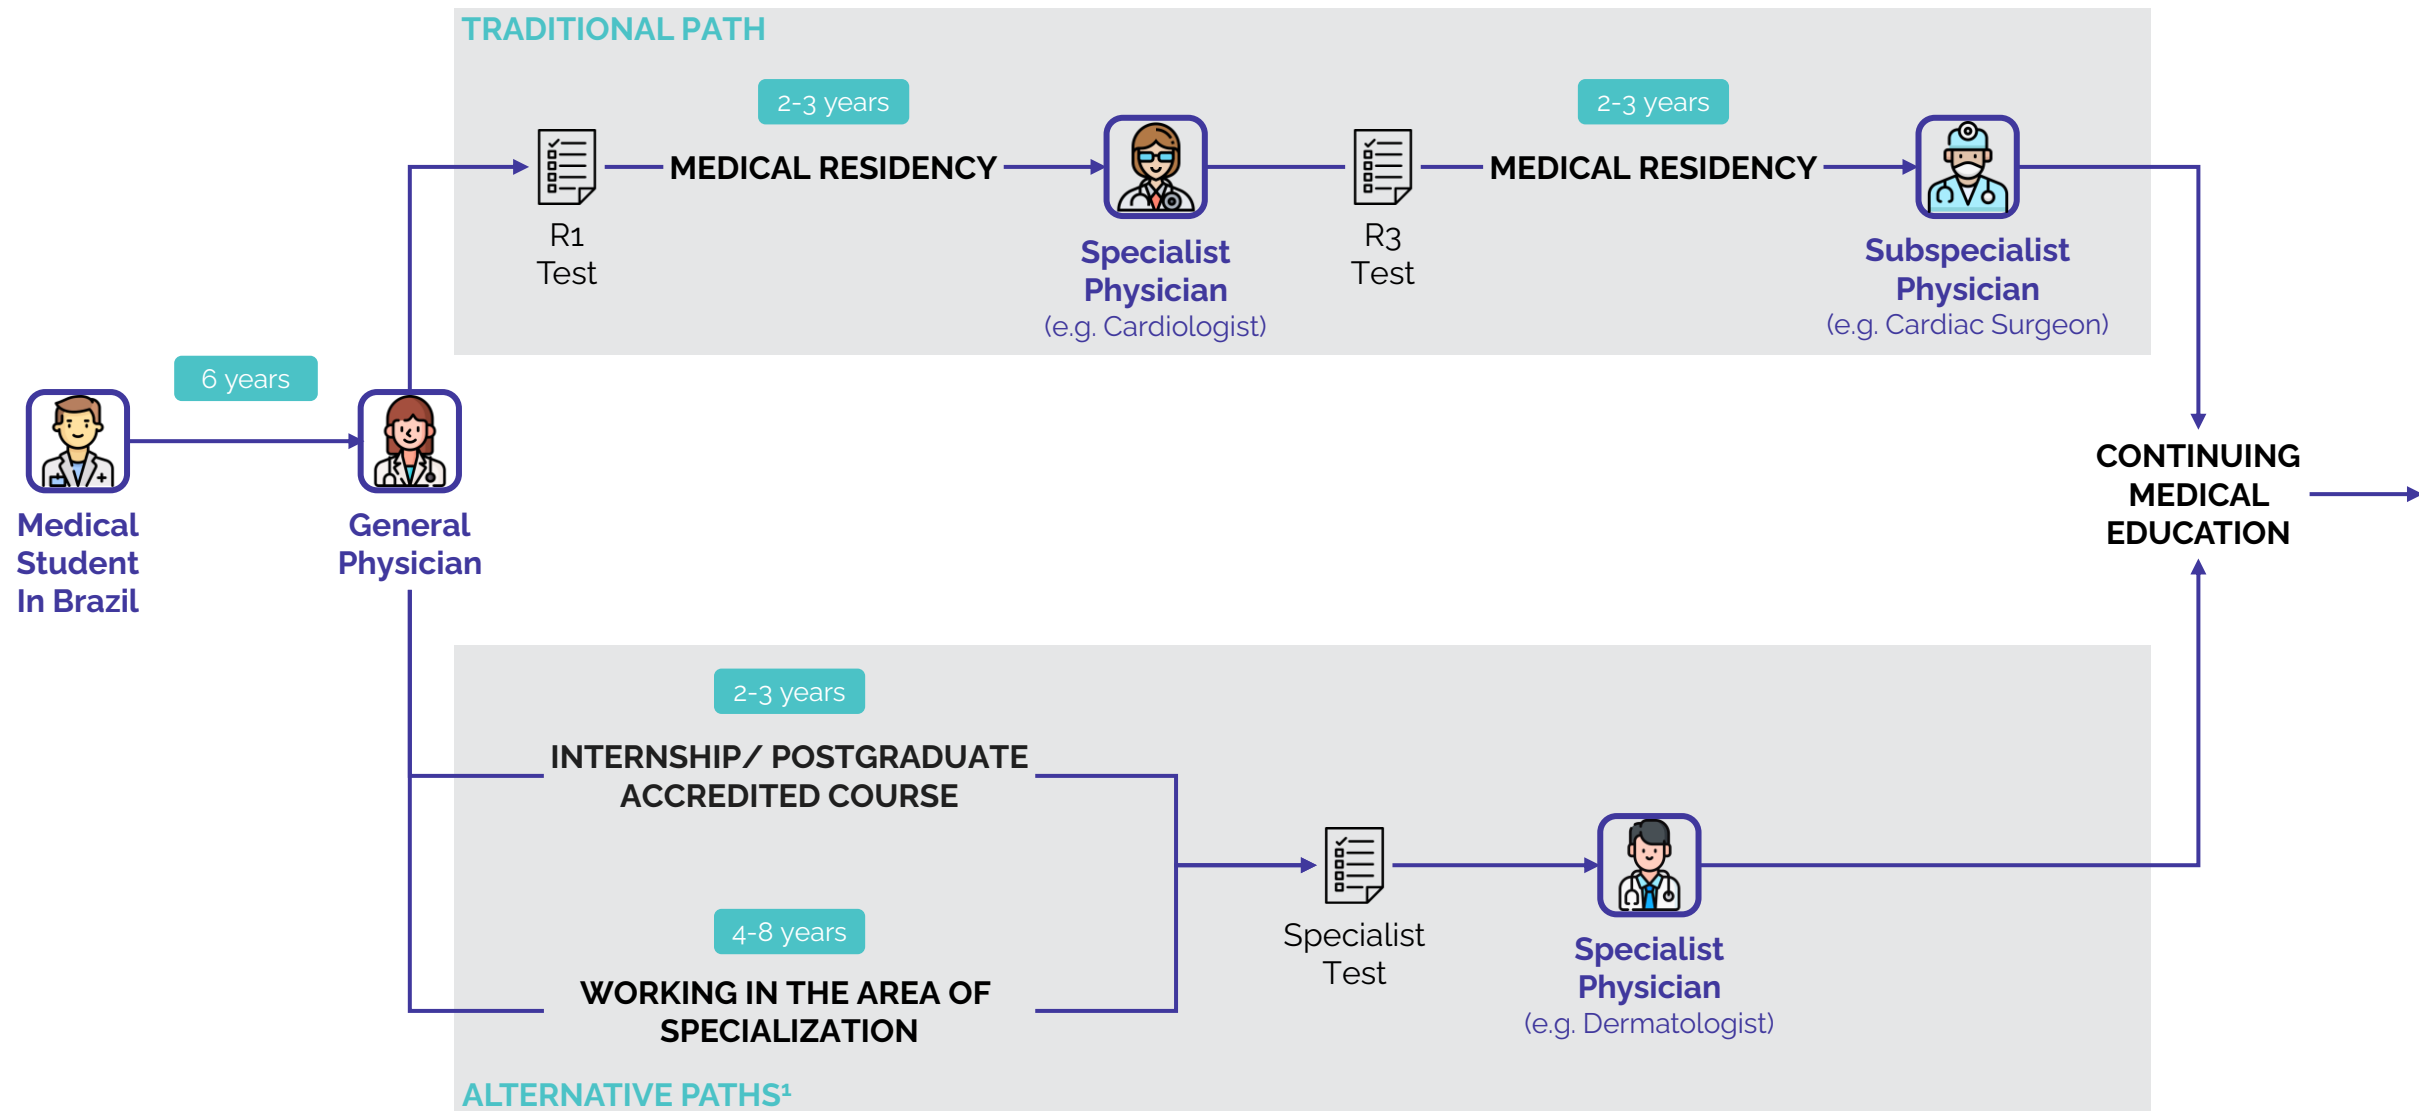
TRADITIONAL PATH

2-3 years

R1
Test

MEDICAL RESIDENCY

Specialist Physician
(e.g. Cardiologist)

2-3 years

R3
Test

MEDICAL RESIDENCY

Subspecialist Physician
(e.g. Cardiac Surgeon)

6 years

Medical Student In Brazil

General Physician

CONTINUING MEDICAL EDUCATION

2-3 years

INTERNSHIP/ POSTGRADUATE ACCREDITED COURSE

4-8 years

WORKING IN THE AREA OF SPECIALIZATION

Specialist Test

Specialist Physician
(e.g. Dermatologist)

ALTERNATIVE PATHS¹